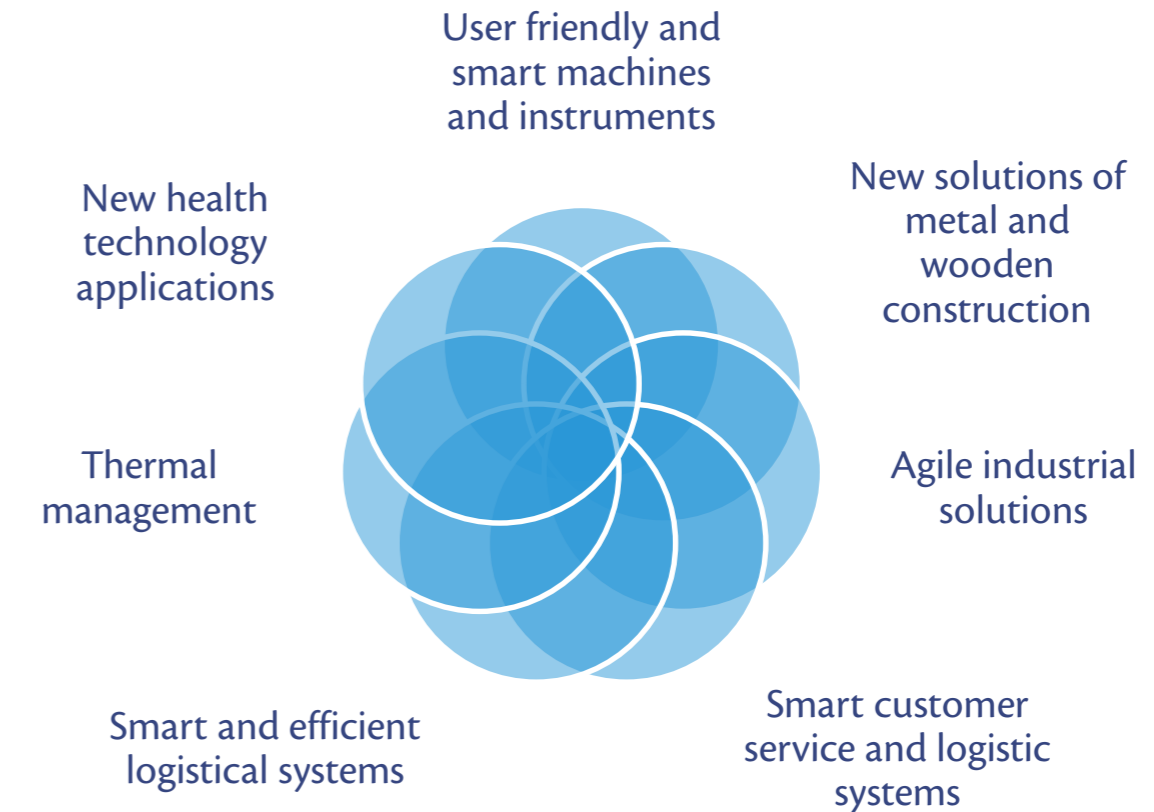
User friendly and smart machines and instruments

New solutions of metal and wooden construction

Agile industrial solutions

Smart customer service and logistic systems

Smart and efficient logistical systems

Thermal management

New health technology applications